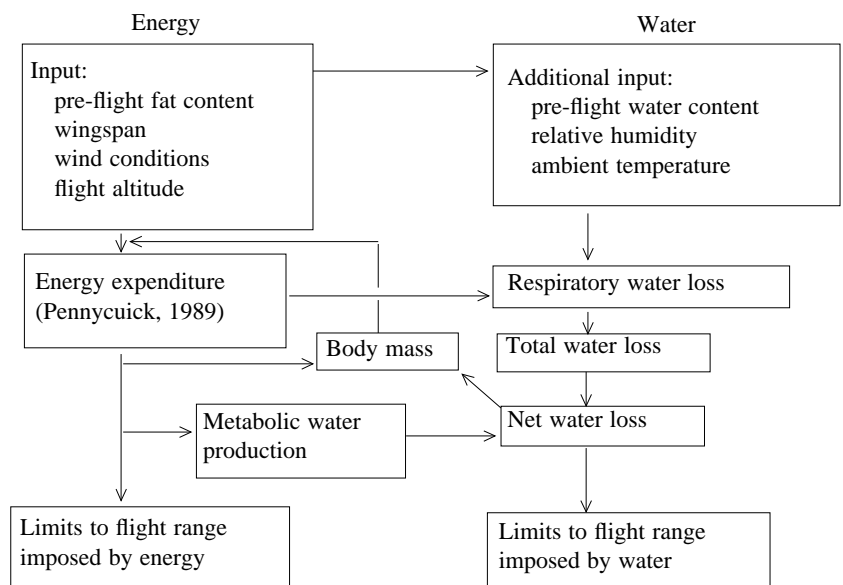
Energy

Water

Input:
pre-flight fat content
wingspan
wind conditions
flight altitude

Additional input:
pre-flight water content
relative humidity
ambient temperature

Energy expenditure
(Pennycuick, 1989)

Respiratory water loss

Body mass

Total water loss

Metabolic water production

Net water loss

Limits to flight range imposed by energy

Limits to flight range imposed by water